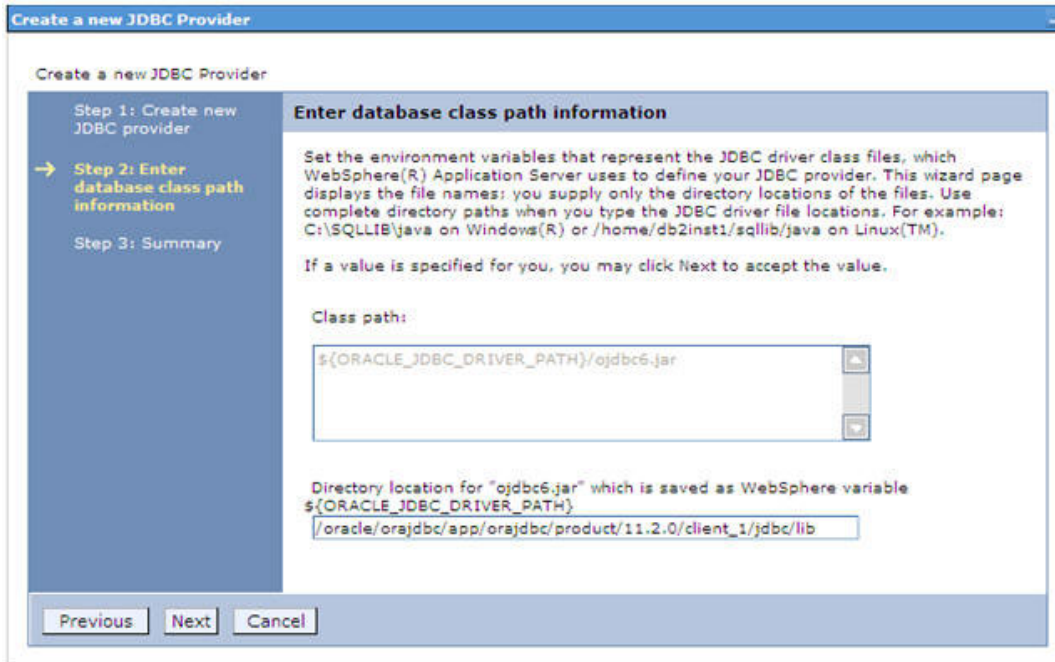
Create a new JDBC Provider

Create a new JDBC Provider

Step 1: Create new JDBC provider

→ Step 2: Enter database class path information

Step 3: Summary

Enter database class path information

Set the environment variables that represent the JDBC driver class files, which WebSphere(R) Application Server uses to define your JDBC provider. This wizard page displays the file names; you supply only the directory locations of the files. Use complete directory paths when you type the JDBC driver file locations. For example: C:\SQLLIB\java on Windows(R) or /home/db2inst1/sqllib/java on Linux(TM).

If a value is specified for you, you may click Next to accept the value.

Class path:

${ORACLE_JDBC_DRIVER_PATH}/ojdbc6.jar

Directory location for "ojdbc6.jar" which is saved as WebSphere variable ${ORACLE_JDBC_DRIVER_PATH}

/oracle/orajdbc/app/orajdbc/product/11.2.0/client_1/jdbc/lib

Previous Next Cancel